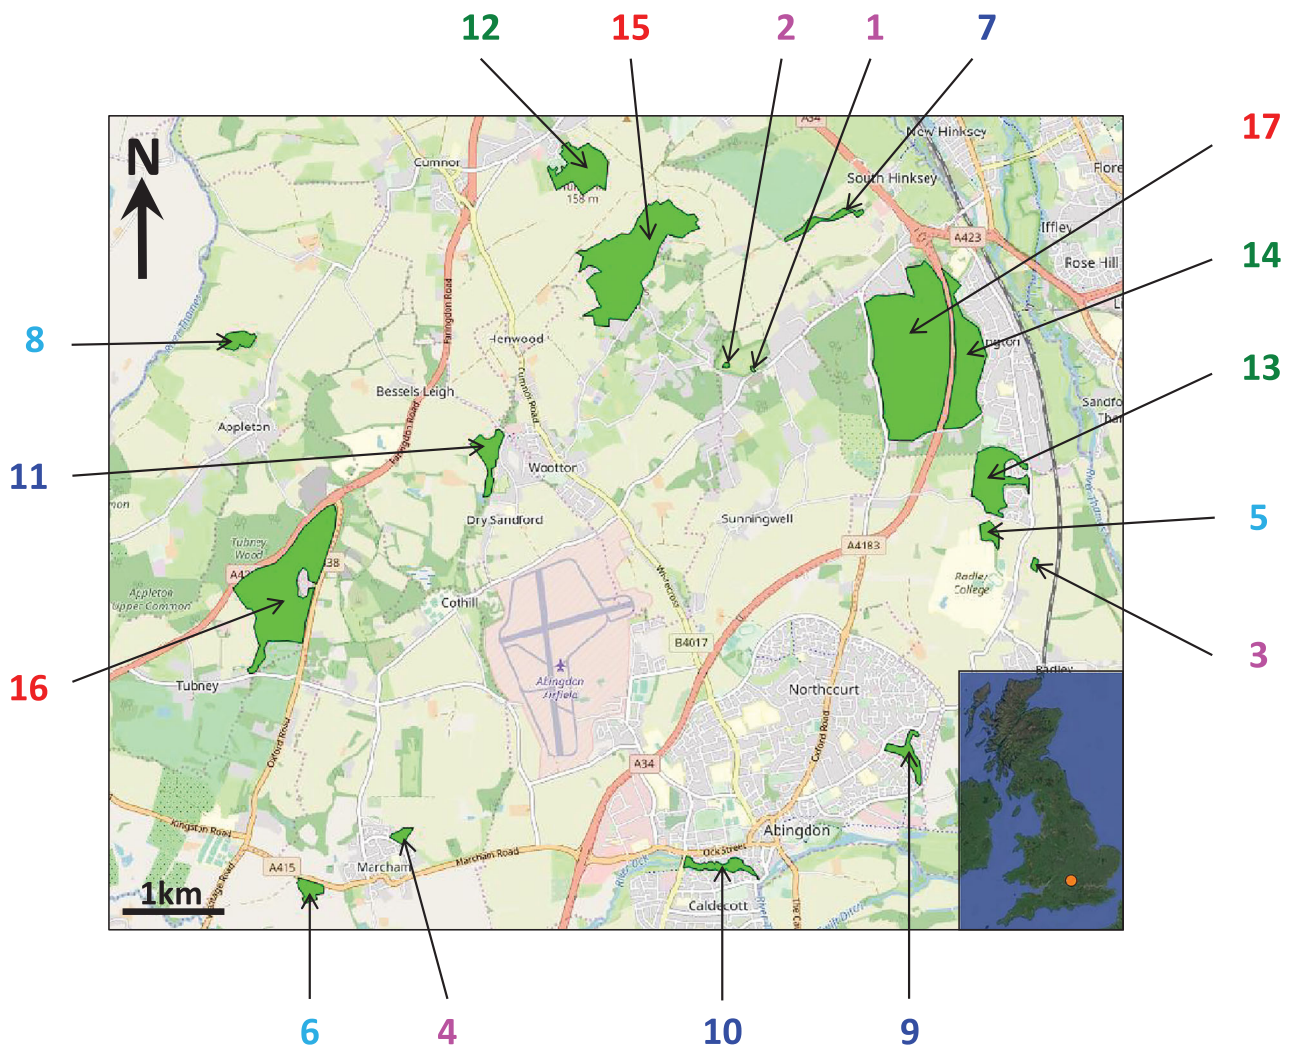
12 15 2 1 7

17

14

13

5

3

8

11

16

N

1km

6 4 10 9

Cumnor
158 m
South Hinksey
New Hinksey
A34
A423
Iffley
Rose Hill
Flore
Henwood
Bessels Leigh
Appleton
Wootton
Dry Sandford
Sunningwell
A4183
Tubney Wood
Appleton Upper Common
Cothill
B4017
Abingdon Airfield
Tubney
Northcourt
A34
Abingdon
Kingston Road
A415
Marcham
Marcham Road
Ock Street
Caldecott
Radley College
Radley
Sandford
Farringdon Road
Cumnor Road
Oxford Road